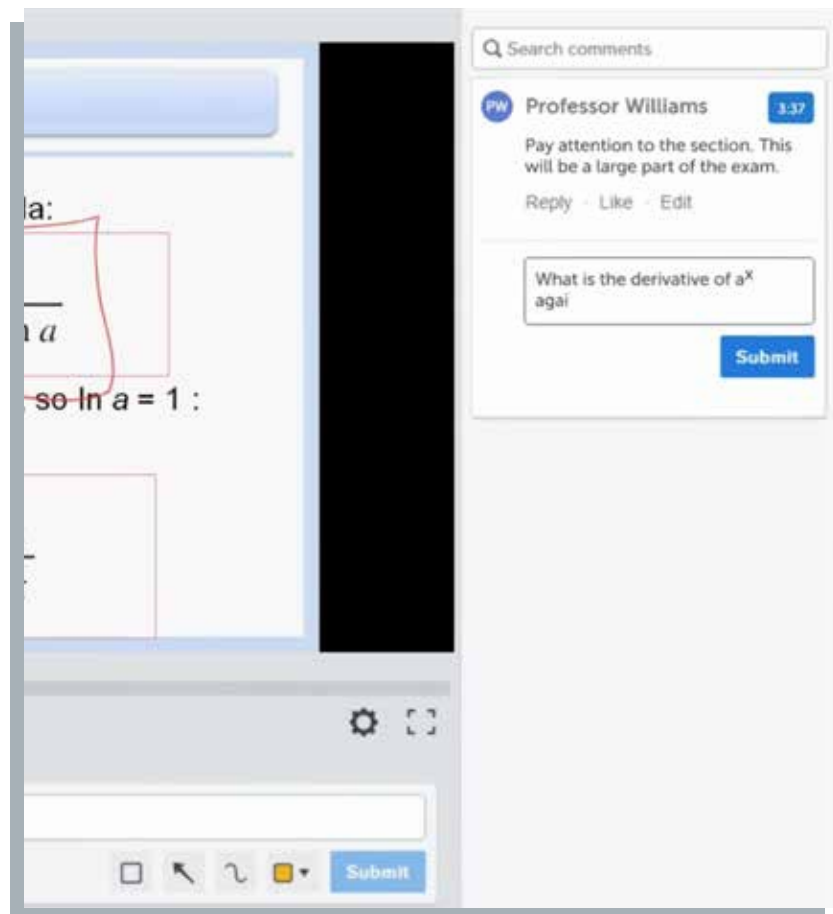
la:

n $a$

so ln $a$ = 1 :

Submit

Search comments

PW Professor Williams 3:37

Pay attention to the section. This will be a large part of the exam.

Reply · Like · Edit

What is the derivative of $a^x$ agai

Submit